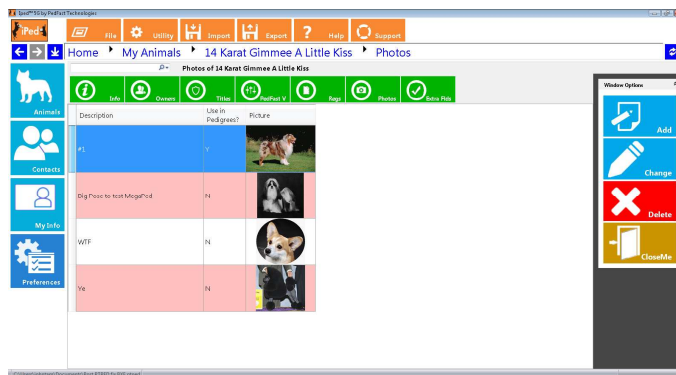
iPed™ 5G by PedFast Technologies

iPed

File Utility Import Export Help Support

Home ▸ My Animals ▸ 14 Karat Gimmee A Little Kiss ▸ Photos

Animals

Contacts

My Info

Preferences

Photos of 14 Karat Gimmee A Little Kiss

Info Owners Titles PedFast V Regs Photos Extra Flds

| Description | Use in Pedigrees? | Picture |
|---|---|---|
| #1 | Y | |
| Dig Pose to test MegaPed | N | |
| WTF | N | |
| Ye | N | |

Window Options

Add

Change

Delete

CloseMe